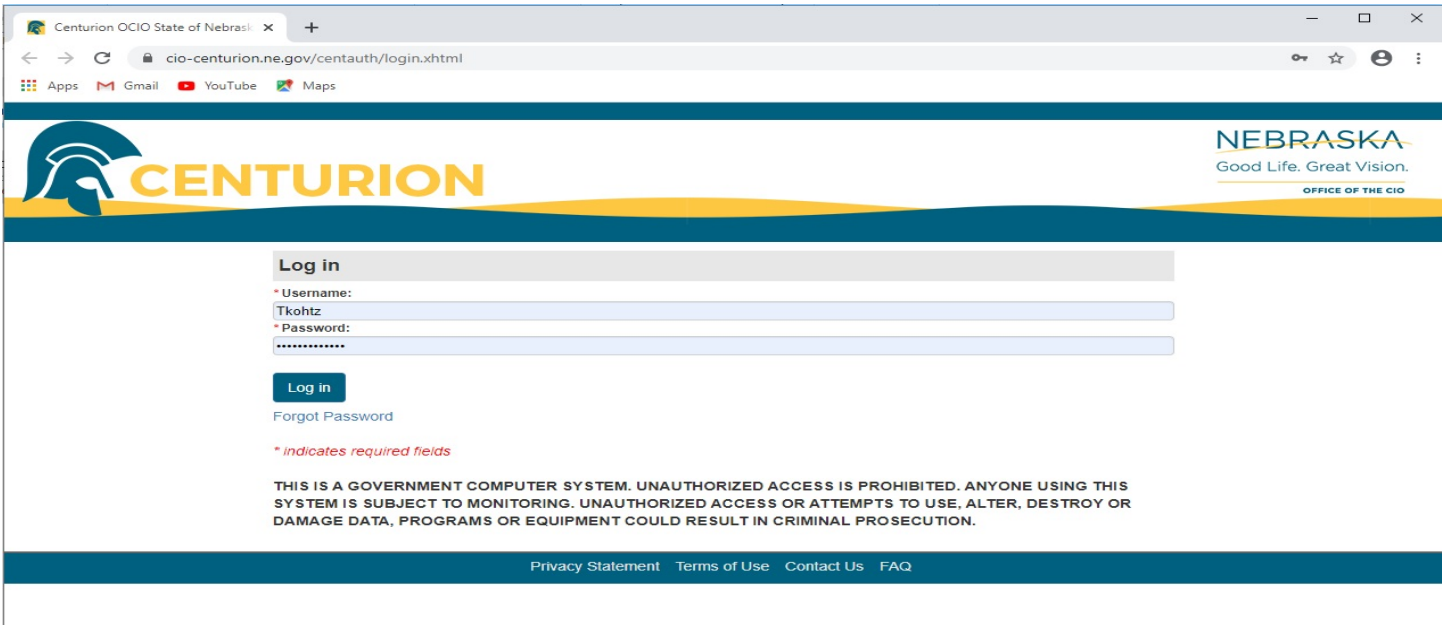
Centurion OCIO State of Nebrask ×
+
cio-centurion.ne.gov/centauth/login.xhtml
Apps Gmail YouTube Maps

CENTURION

NEBRASKA
Good Life. Great Vision.
OFFICE OF THE CIO

Log in
* Username:
Tkohtz
* Password:
••••••••••••••

Log in
Forgot Password

* indicates required fields

THIS IS A GOVERNMENT COMPUTER SYSTEM. UNAUTHORIZED ACCESS IS PROHIBITED. ANYONE USING THIS SYSTEM IS SUBJECT TO MONITORING. UNAUTHORIZED ACCESS OR ATTEMPTS TO USE, ALTER, DESTROY OR DAMAGE DATA, PROGRAMS OR EQUIPMENT COULD RESULT IN CRIMINAL PROSECUTION.

Privacy Statement Terms of Use Contact Us FAQ